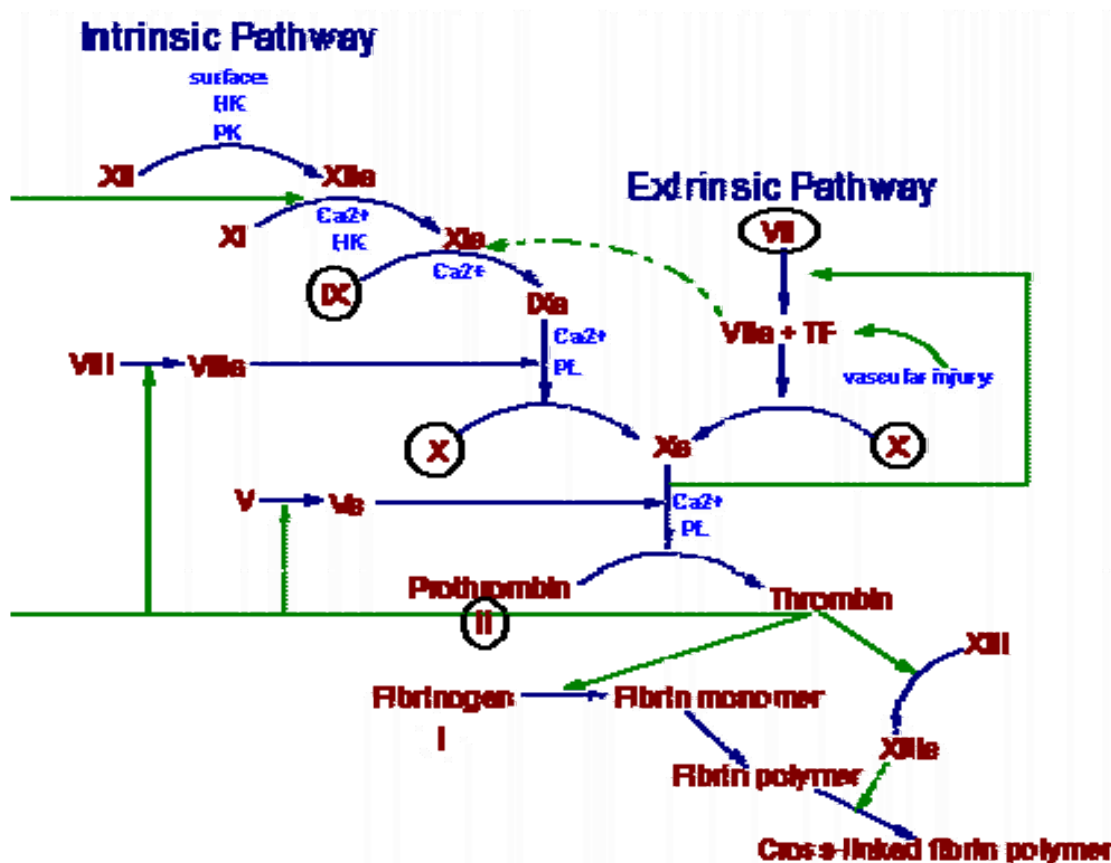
Intrinsic Pathway

surface
HK
PK

XII
XIIa

Extrinsic Pathway

XI
Ca2+
HK
XIa

VII

IX
Ca2+
IXa

Ca2+
PL

VIIa + TF

VIII
VIIIa

vascular injury

X
Xa
X

V
Va

Ca2+
PL

Prothrombin
II
Thrombin

XIII

Fibrinogen
I
Fibrin monomer

XIIIa

Fibrin polymer

Cross-linked fibrin polymer